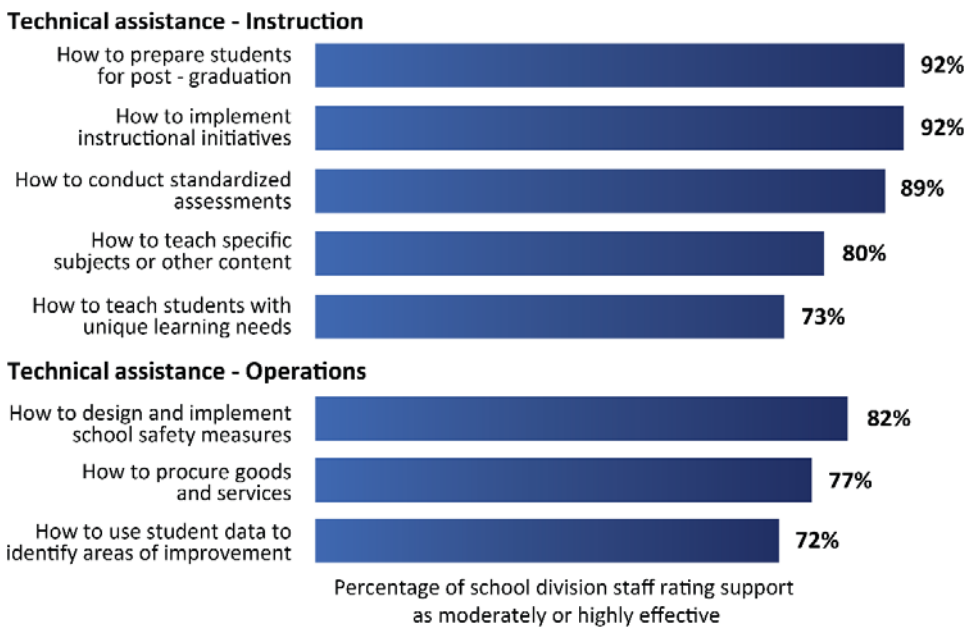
Technical assistance - Instruction

How to prepare students for post - graduation 92%

How to implement instructional initiatives 92%

How to conduct standardized assessments 89%

How to teach specific subjects or other content 80%

How to teach students with unique learning needs 73%

Technical assistance - Operations

How to design and implement school safety measures 82%

How to procure goods and services 77%

How to use student data to identify areas of improvement 72%

Percentage of school division staff rating support as moderately or highly effective